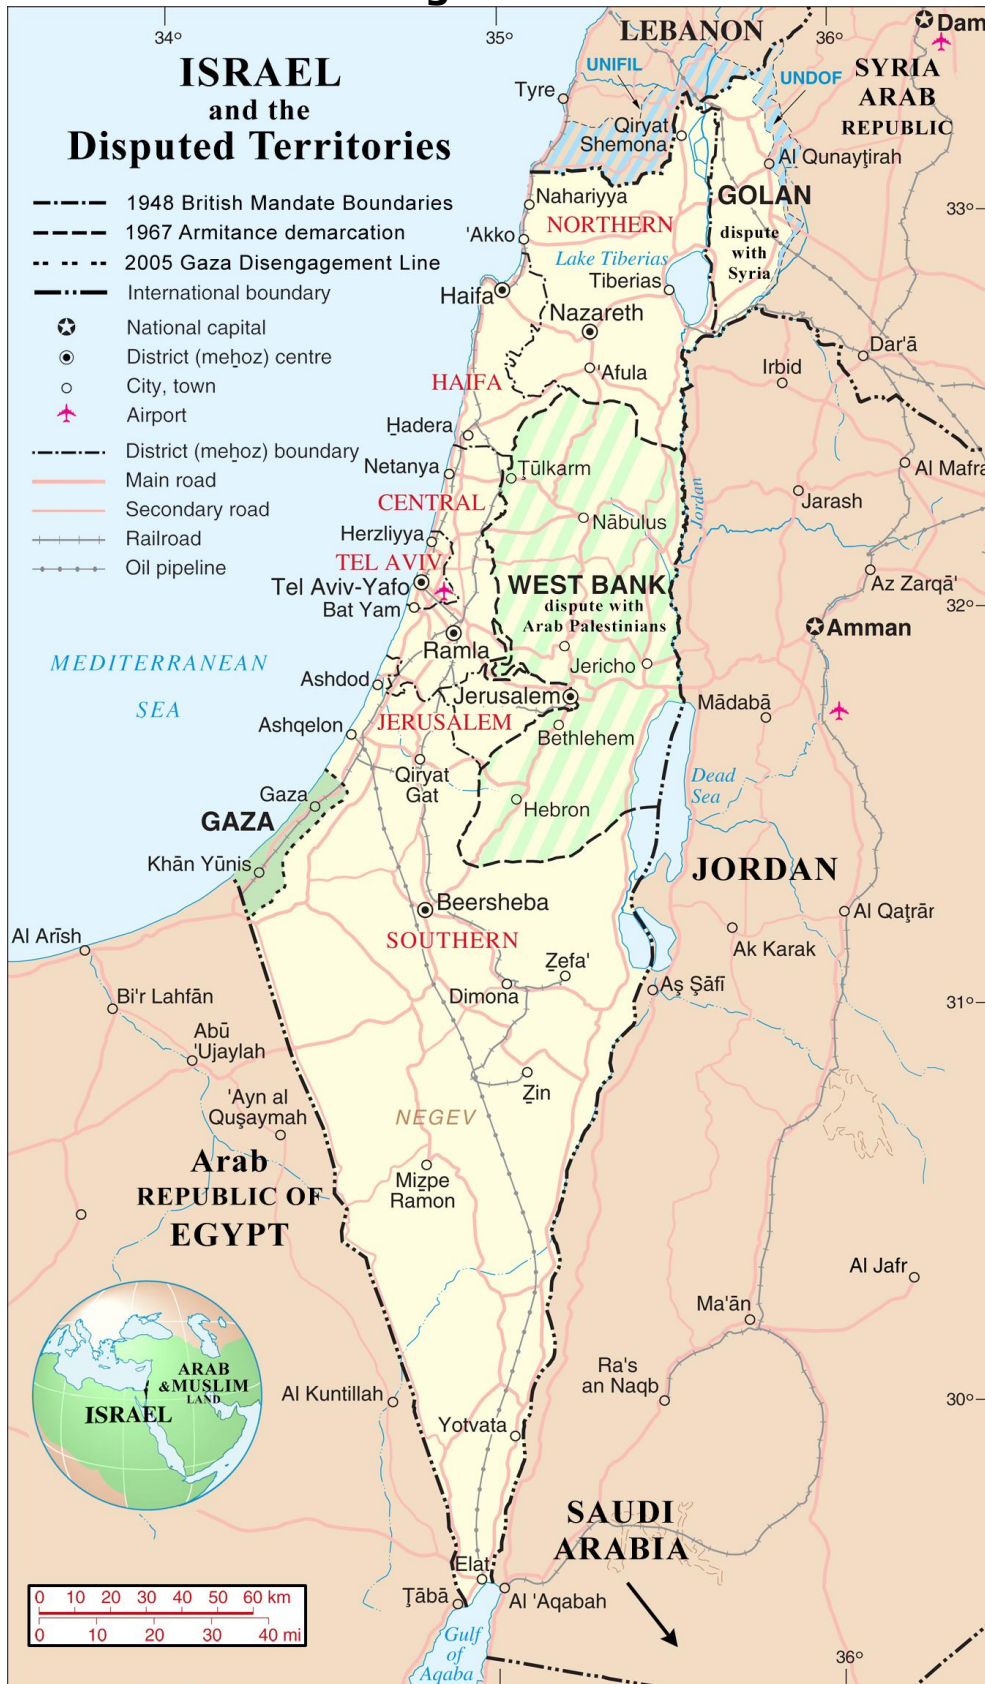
ISRAEL
and the
Disputed Territories

1948 British Mandate Boundaries
1967 Armitance demarcation
2005 Gaza Disengagement Line
International boundary
National capital
District (meḥoz) centre
City, town
Airport
District (meḥoz) boundary
Main road
Secondary road
Railroad
Oil pipeline

34° 35° 36°
33° 32° 31° 30°

LEBANON
UNIFIL
UNDOF
SYRIA ARAB REPUBLIC
Dam
Tyre
Qiryat Shemona
Al Qunayṭirah
GOLAN
dispute with Syria
Nahariyya
NORTHERN
'Akko
Lake Tiberias
Tiberias
Haifa
Nazareth
Dar'ā
Irbid
'Afula
HAIFA
Ḥadera
Netanya
Ṭūlkarm
Al Mafra
Jarash
CENTRAL
Nāblus
Jordan
Herzliyya
TEL AVIV
Tel Aviv-Yafo
Bat Yam
WEST BANK
dispute with Arab Palestinians
Az Zarqā'
Amman
Ramla
MEDITERRANEAN SEA
Ashdod
Jericho
Jerusalem
Ashqelon
JERUSALEM
Mādabā
Bethlehem
Qiryat Gat
Dead Sea
Gaza
GAZA
Hebron
Khān Yūnis
JORDAN
Beersheba
Al Qaṭrānā
Al Arīsh
SOUTHERN
Ak Karak
Zefa'
Dimona
Aṣ Ṣāfī
Bi'r Lahfān
Abū 'Ujaylah
Zin
'Ayn al Quṣaymah
NEGEV
Arab REPUBLIC OF EGYPT
Mizpe Ramon
Al Jafr
Ma'ān
ARAB &MUSLIM LAND
ISRAEL
Ra's an Naqb
Al Kuntillah
Yotvata
SAUDI ARABIA
Elat
Ṭābā
Al 'Aqabah
Gulf of Aqaba

0 10 20 30 40 50 60 km
0 10 20 30 40 mi